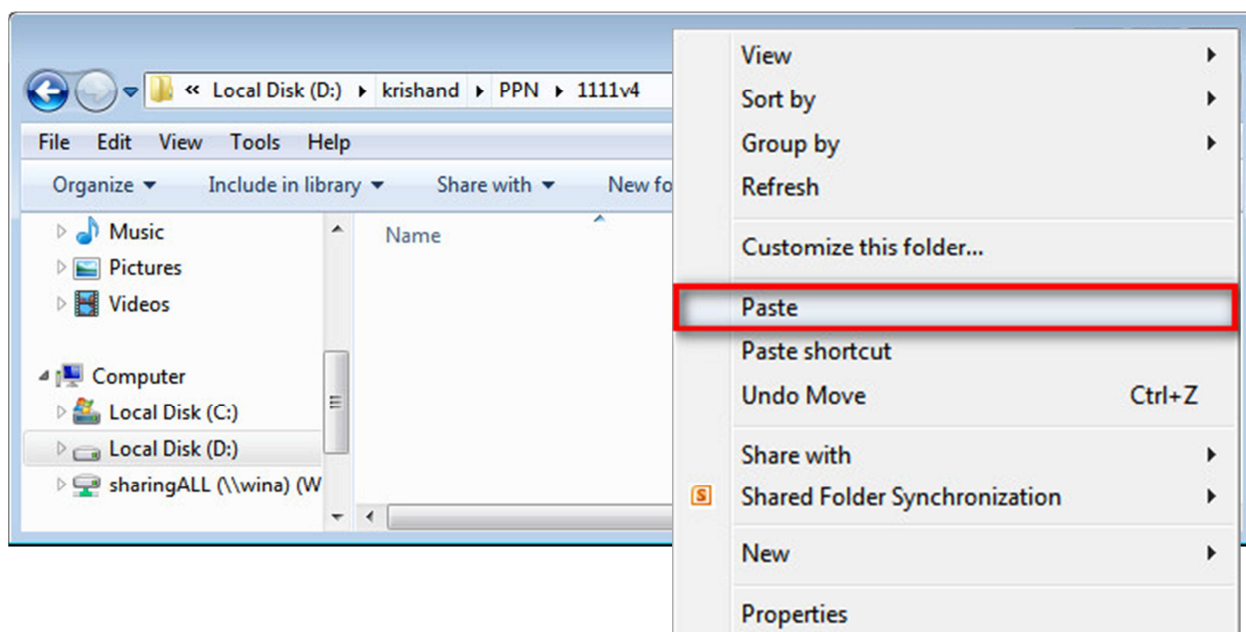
« Local Disk (D:) ▸ krishand ▸ PPN ▸ 1111v4

File Edit View Tools Help

Organize ▾ Include in library ▾ Share with ▾ New fo

Music
Pictures
Videos

Computer
Local Disk (C:)
Local Disk (D:)
sharingALL (\\wina) (W

Name

View
Sort by
Group by
Refresh

Customize this folder...

Paste
Paste shortcut
Undo Move Ctrl+Z

Share with
Shared Folder Synchronization

New

Properties